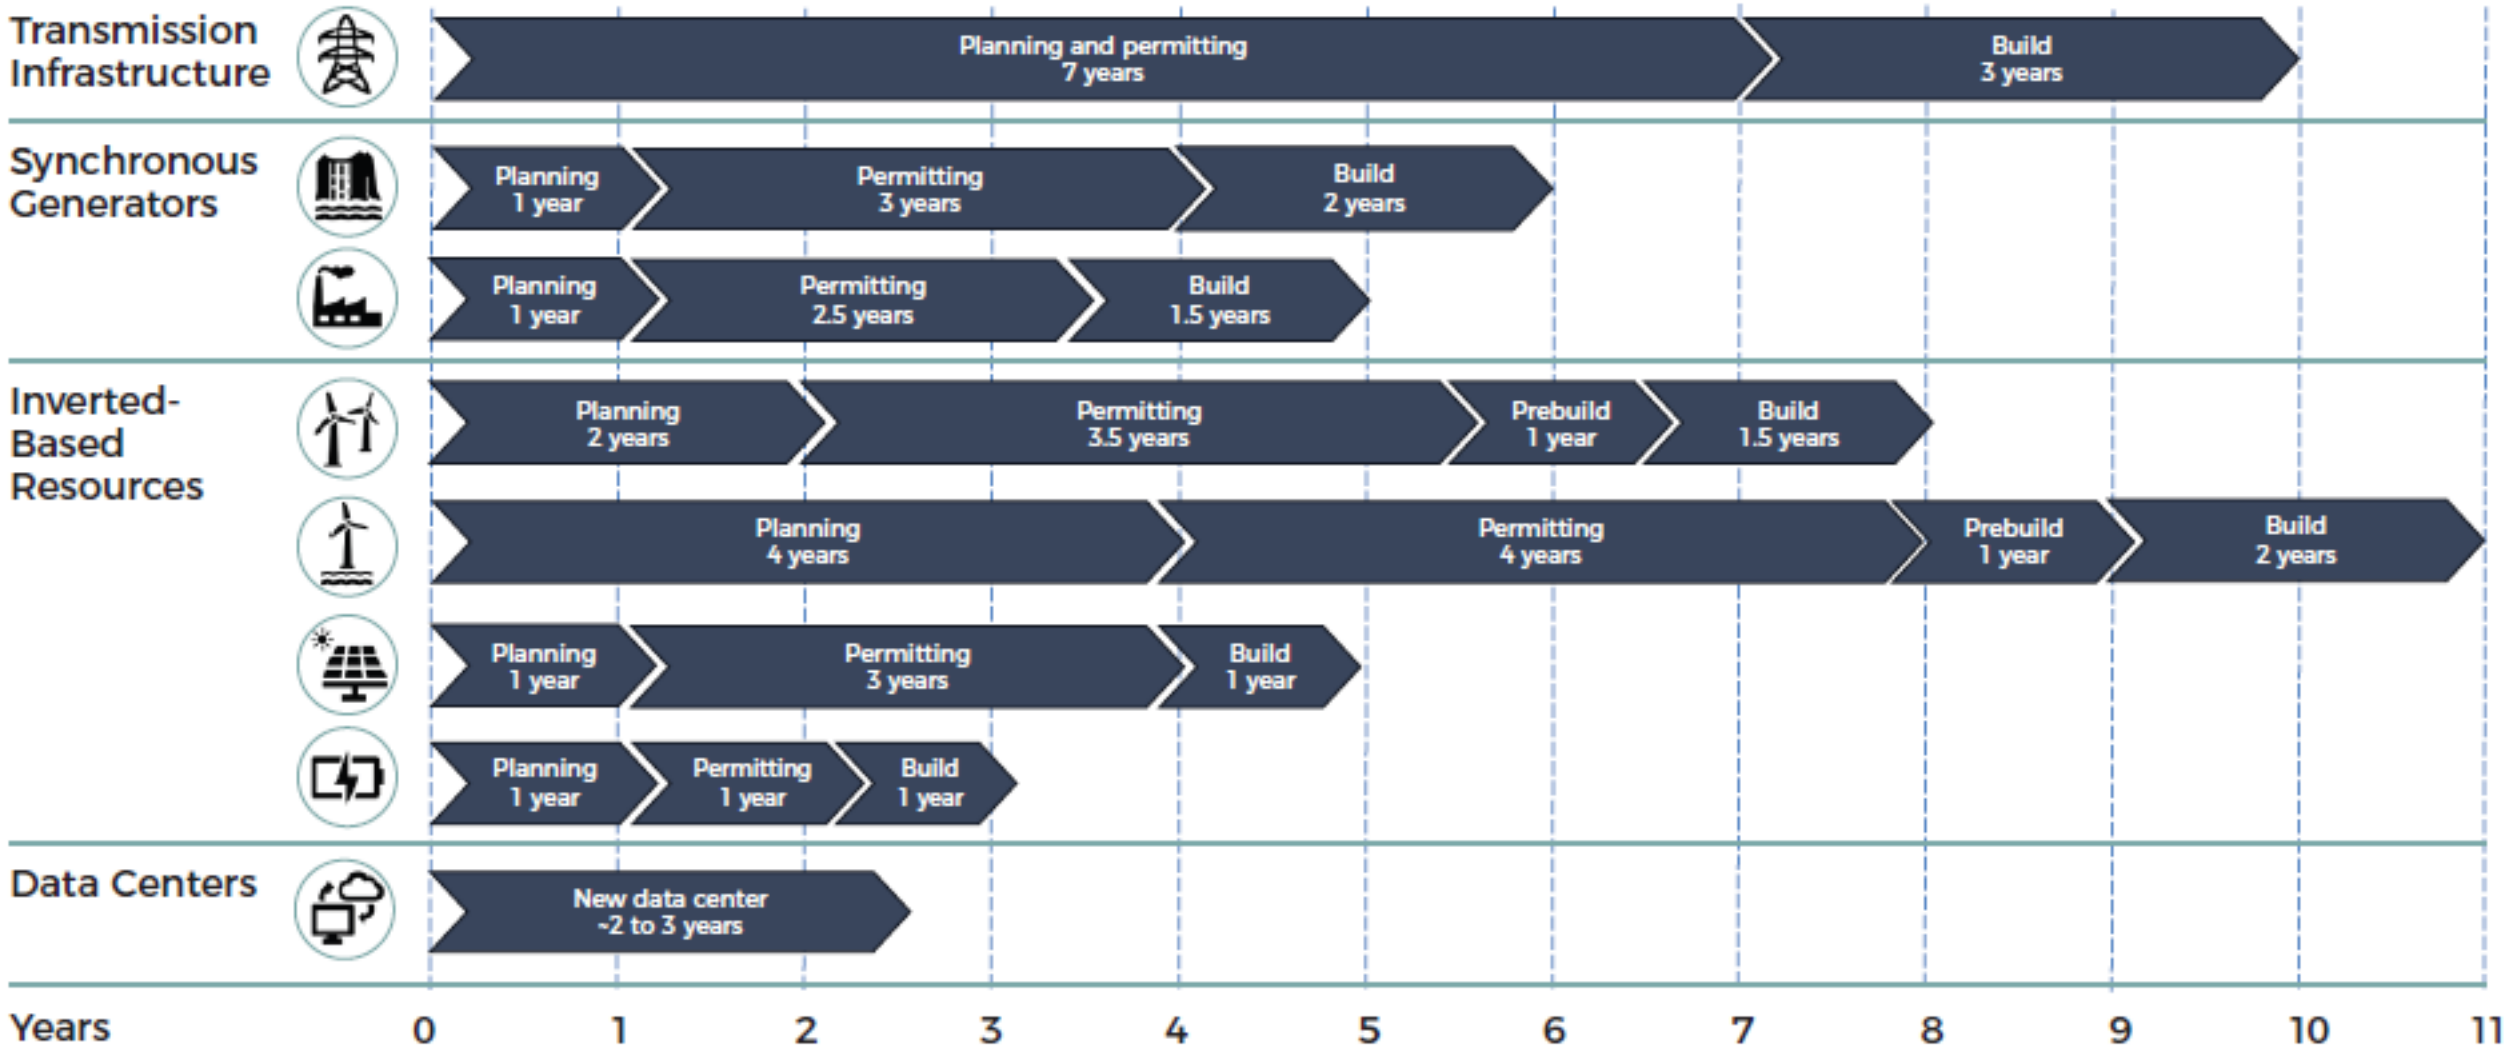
Transmission Infrastructure

Planning and permitting
7 years

Build
3 years

Synchronous Generators

Planning
1 year

Permitting
3 years

Build
2 years

Planning
1 year

Permitting
2.5 years

Build
1.5 years

Inverted-Based Resources

Planning
2 years

Permitting
3.5 years

Prebuild
1 year

Build
1.5 years

Planning
4 years

Permitting
4 years

Prebuild
1 year

Build
2 years

Planning
1 year

Permitting
3 years

Build
1 year

Planning
1 year

Permitting
1 year

Build
1 year

Data Centers

New data center
~2 to 3 years

Years 0 1 2 3 4 5 6 7 8 9 10 11